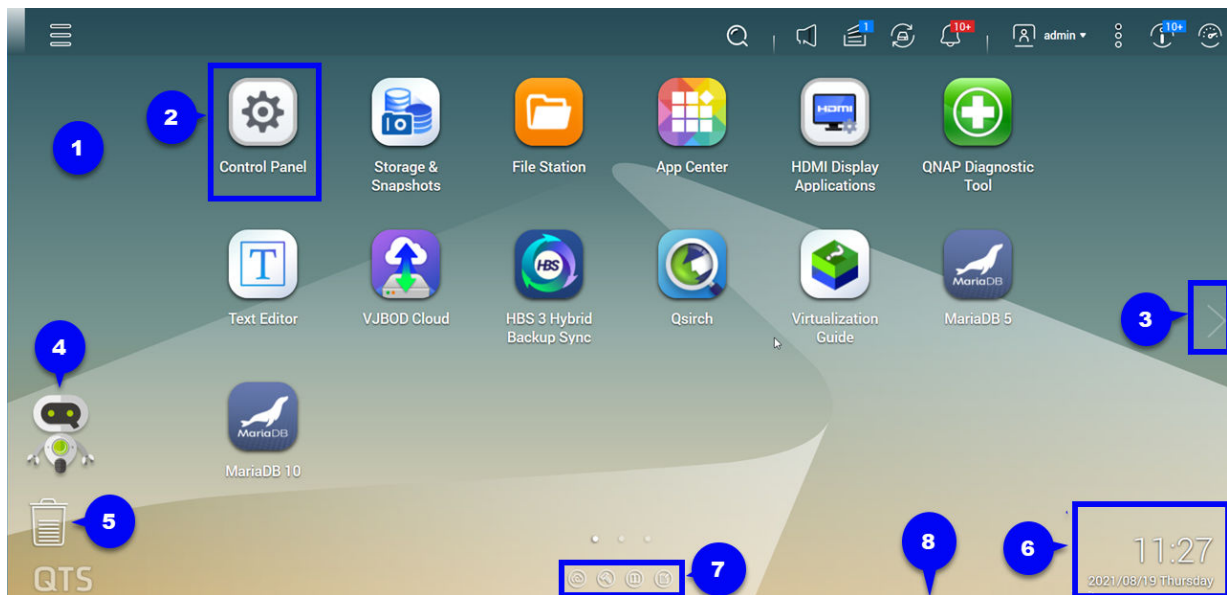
1 10+ admin 10+

2

Control Panel

Storage & Snapshots

File Station

App Center

HDMI HDMI Display Applications

QNAP Diagnostic Tool

T Text Editor

VJBOD Cloud

HBS HBS 3 Hybrid Backup Sync

Qsirch

Virtualization Guide

MariaDB MariaDB 5

3

4

MariaDB MariaDB 10

5

QTS

7

8

6

11:27

2021/08/19 Thursday